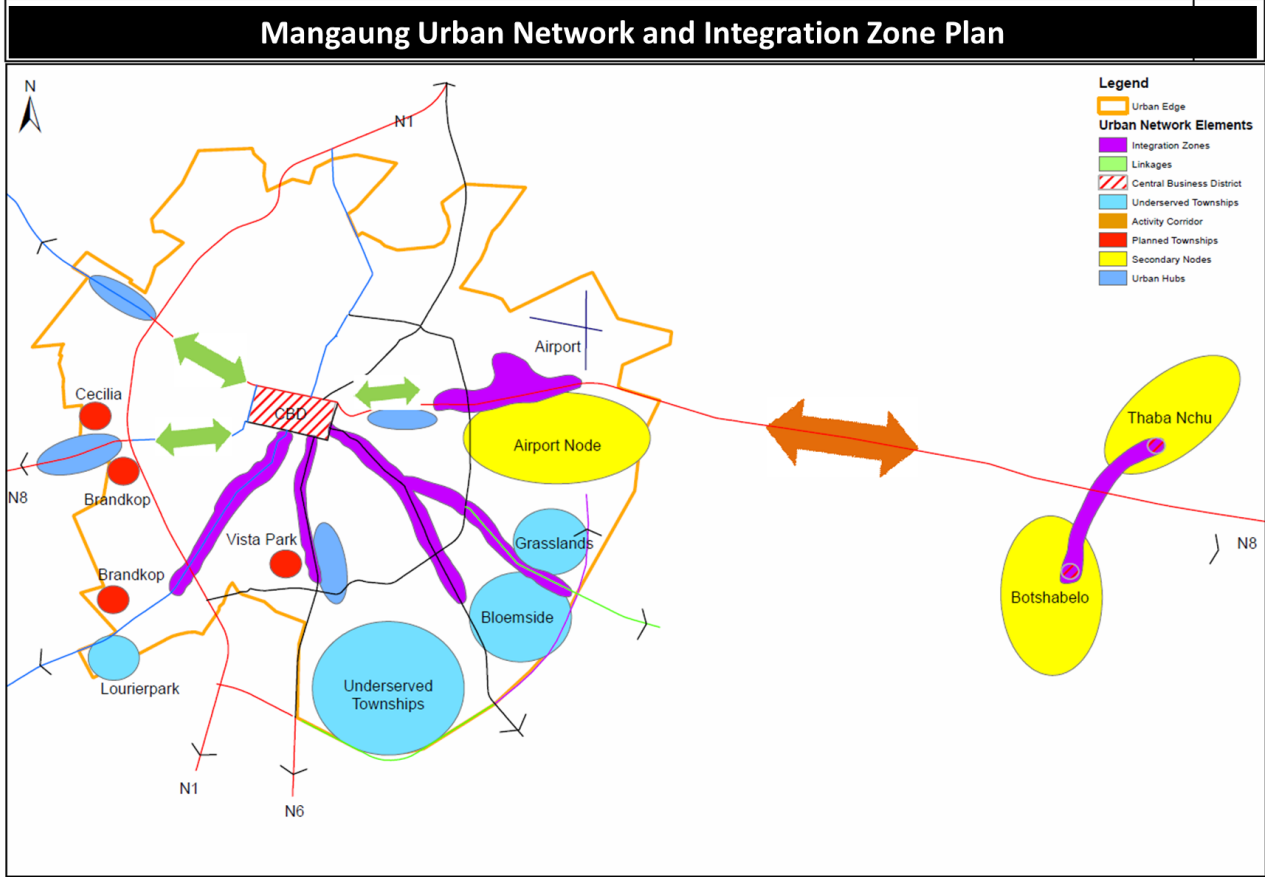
Mangaung Urban Network and Integration Zone Plan

Legend
Urban Edge
Urban Network Elements
Integration Zones
Linkages
Central Business District
Underserved Townships
Activity Corridor
Planned Townships
Secondary Nodes
Urban Hubs

N
N1
Airport
Cecilia
CBD
Airport Node
N8
Brandkop
Vista Park
Grasslands
Brandkop
Bloemside
Lourierpark
Underserved Townships
N1
N6
Thaba Nchu
Botshabelo
N8